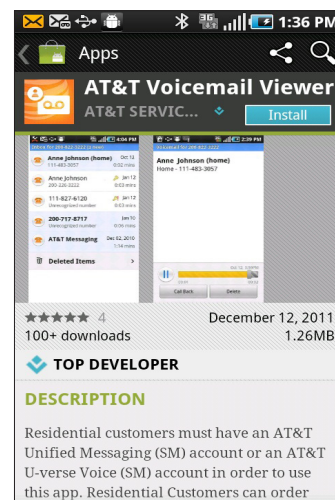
1:36 PM

Apps

AT&T Voicemail Viewer
AT&T SERVIC...
Install

4:04 PM
Anne Johnson (home) Oct 12
Anne Johnson
111-827-6120
200-717-8717 Jan 10
AT&T Messaging Dec 02, 2010
Deleted Items

2:39 PM
Anne Johnson (home)
Home - 111-483-3057
Call Back
Delete

4
100+ downloads
December 12, 2011
1.26MB

TOP DEVELOPER

DESCRIPTION

Residential customers must have an AT&T Unified Messaging (SM) account or an AT&T U-verse Voice (SM) account in order to use this app. Residential Customers can order